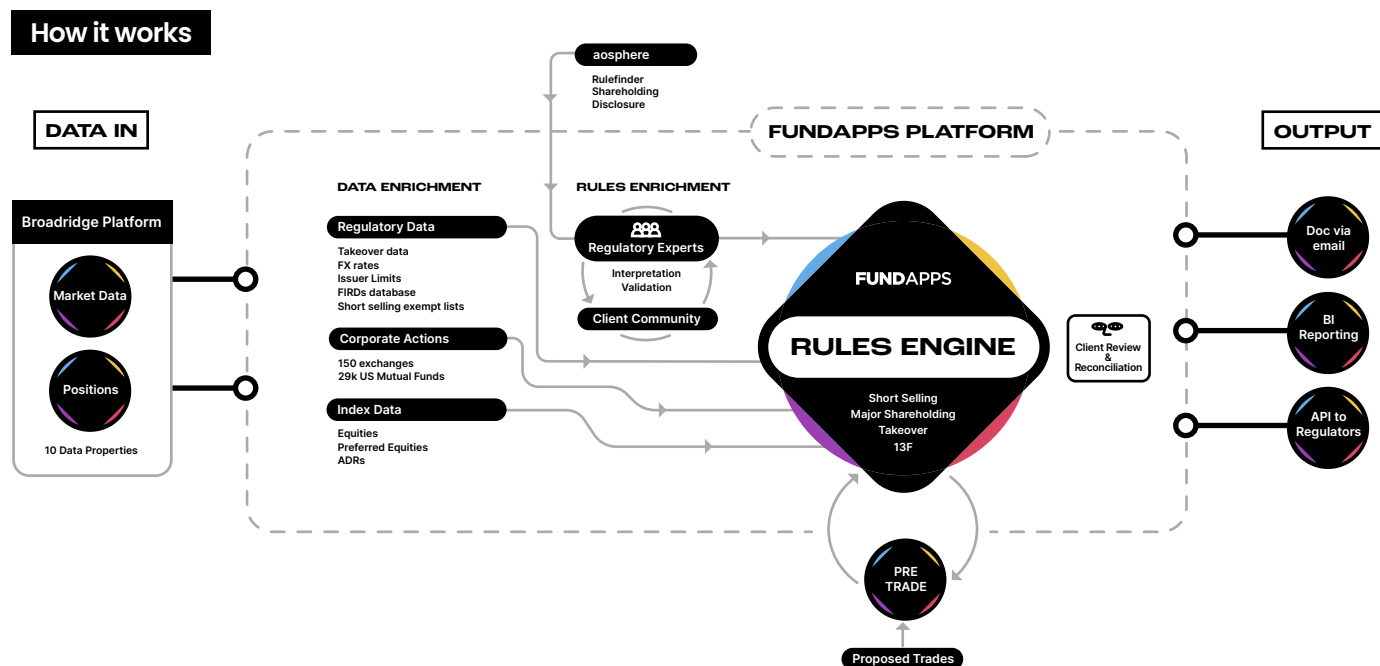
How it works

aosphere

Rulefinder
Shareholding
Disclosure

DATA IN

FUNDAPPS PLATFORM

OUTPUT

DATA ENRICHMENT

RULES ENRICHMENT

Broadridge Platform

Market Data

Positions

10 Data Properties

Regulatory Data

Takeover data
FX rates
Issuer Limits
FIRDs database
Short selling exempt lists

Corporate Actions

150 exchanges
29k US Mutual Funds

Index Data

Equities
Preferred Equities
ADRs

Regulatory Experts

Interpretation
Validation

Client Community

FUNDAPPS

RULES ENGINE

Short Selling
Major Shareholding
Takeover
13F

Client Review & Reconciliation

Doc via email

BI Reporting

API to Regulators

PRE TRADE

Proposed Trades